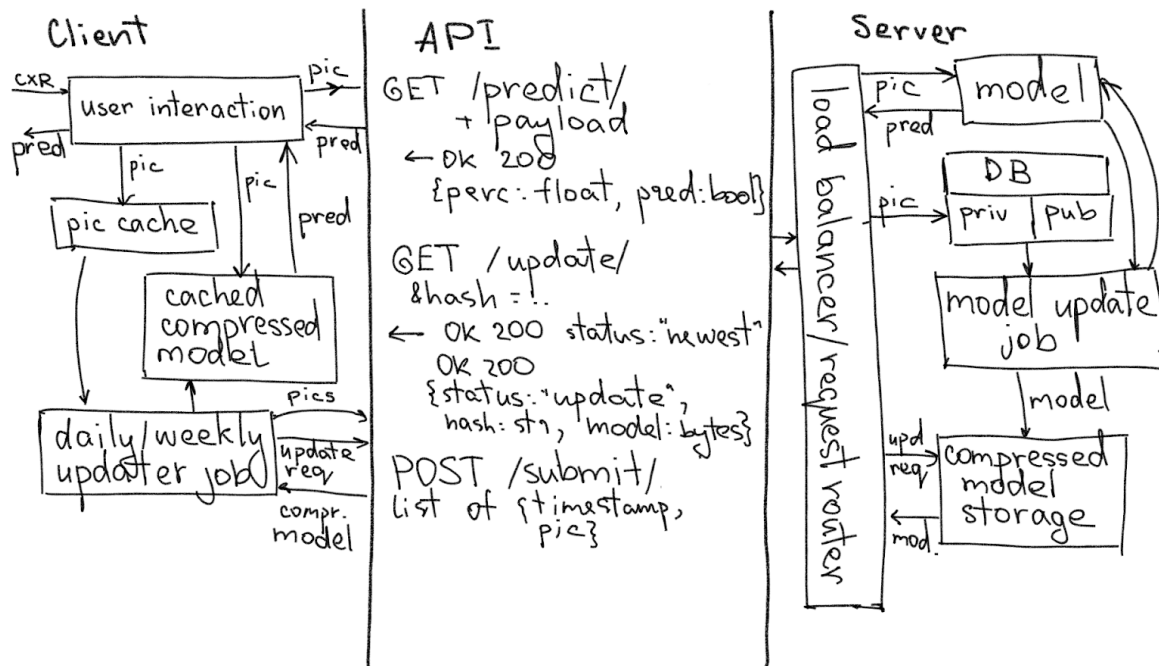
Client

CXR
pic
user interaction
pred
pred
pic
pic
pic cache
pred
cached compressed model
pics
daily/weekly updater job
update req
compr. model

API

GET /predict/ + payload
← OK 200 {perc: float, pred: bool}

GET /update/ &hash = ..
← OK 200 status: "newest"
OK 200 {status: "update", hash: str, model: bytes}

POST /submit/ list of {timestamp, pic}

Server

load balancer/request router
pic
pred
model
pic
DB
priv
pub
model update job
model
upd req
compressed model storage
mod.